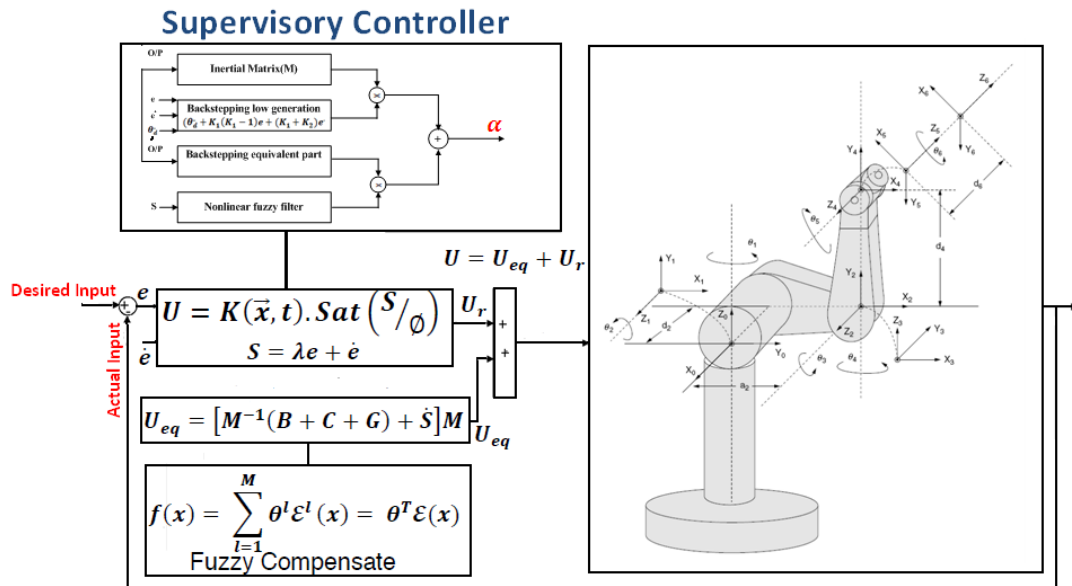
Supervisory Controller

O/P

Inertial Matrix(M)

e
$\dot{e}$
$\theta_d$
O/P

Backstepping low generation $(\ddot{\theta}_d + K_1(K_1-1)e + (K_1+K_2)\dot{e}$

Backstepping equivalent part

S

Nonlinear fuzzy filter

×

×

+

$\alpha$

$U = U_{eq} + U_r$

Desired Input

e

$\dot{e}$

Actual Input

$U = K(\vec{x}, t).Sat\left(S/_{\emptyset}\right)$

$S = \lambda e + \dot{e}$

$U_r$

+

+

$U_{eq} = [M^{-1}(B + C + G) + \dot{S}]M$

$U_{eq}$

$f(x) = \sum_{l=1}^{M} \theta^l \mathcal{E}^l(x) = \theta^T \mathcal{E}(x)$

Fuzzy Compensate

$Z_6$ $X_6$ $X_5$ $Z_5$ $\theta_6$ $Y_6$ $Y_4$ $d_6$ $Z_4$ $X_4$ $Y_5$ $\theta_5$ $\theta_1$ $d_4$ $Y_1$ $X_1$ $Y_2$ $X_2$ $\theta_2$ $Z_1$ $d_2$ $Z_0$ $Z_2$ $Z_3$ $Y_3$ $Y_0$ $\theta_3$ $\theta_4$ $X_3$ $X_0$ $a_2$